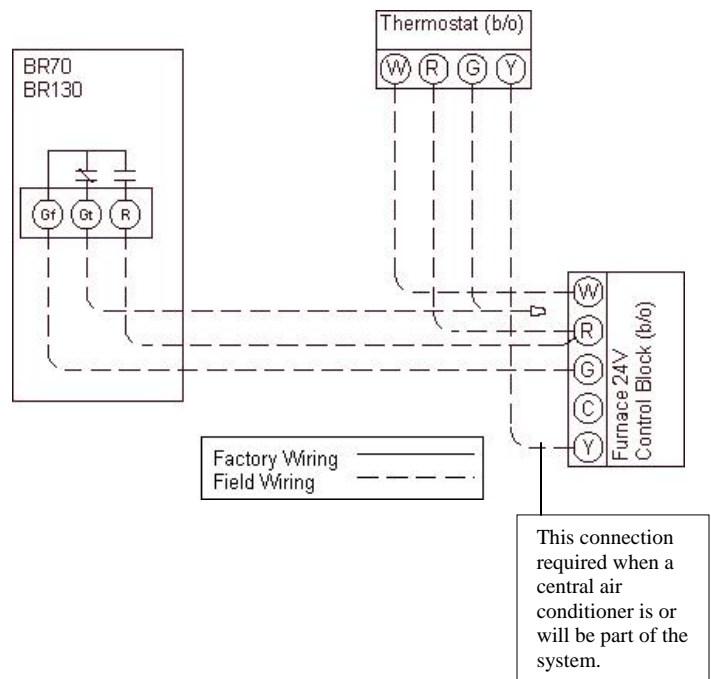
Thermostat (b/o)

W R G Y

BR70
BR130

Gf Gt R

W
R
G
C
Y

Furnace 24V
Control Block (b/o)

Factory Wiring
Field Wiring

This connection required when a central air conditioner is or will be part of the system.